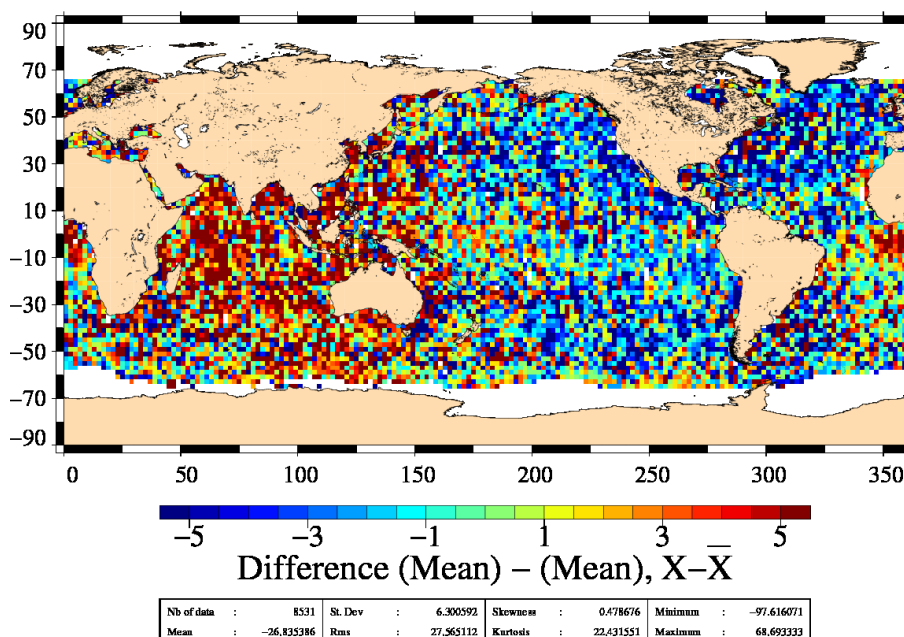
90
70
50
30
10
−10
−30
−50
−70
−90

0 50 100 150 200 250 300 350

−5 −3 −1 1 3 5

Difference (Mean) − (Mean), X−$\bar{X}$

| Nb of data | : | 8531 | St. Dev | : | 6.300592 | Skewness | : | 0.478676 | Minimum | : | −97.616071 |
|---|---|---|---|---|---|---|---|---|---|---|---|
| Mean | : | −26.835386 | Rms | : | 27.565112 | Kurtosis | : | 22.431551 | Maximum | : | 68.693333 |